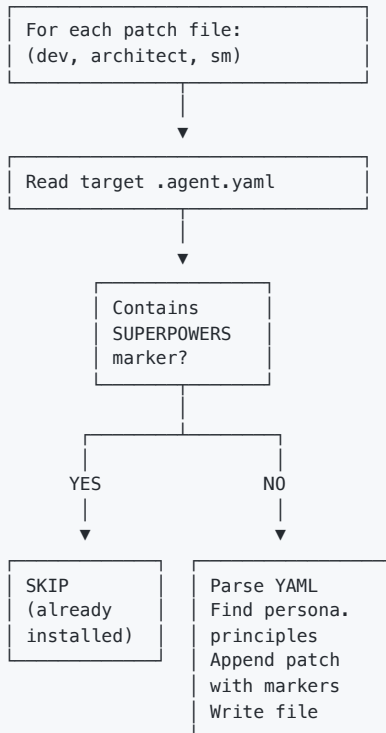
For each patch file:
(dev, architect, sm)

Read target .agent.yaml

Contains
SUPERPOWERS
marker?

YES

NO

SKIP
(already
installed)

Parse YAML
Find persona.
principles
Append patch
with markers
Write file